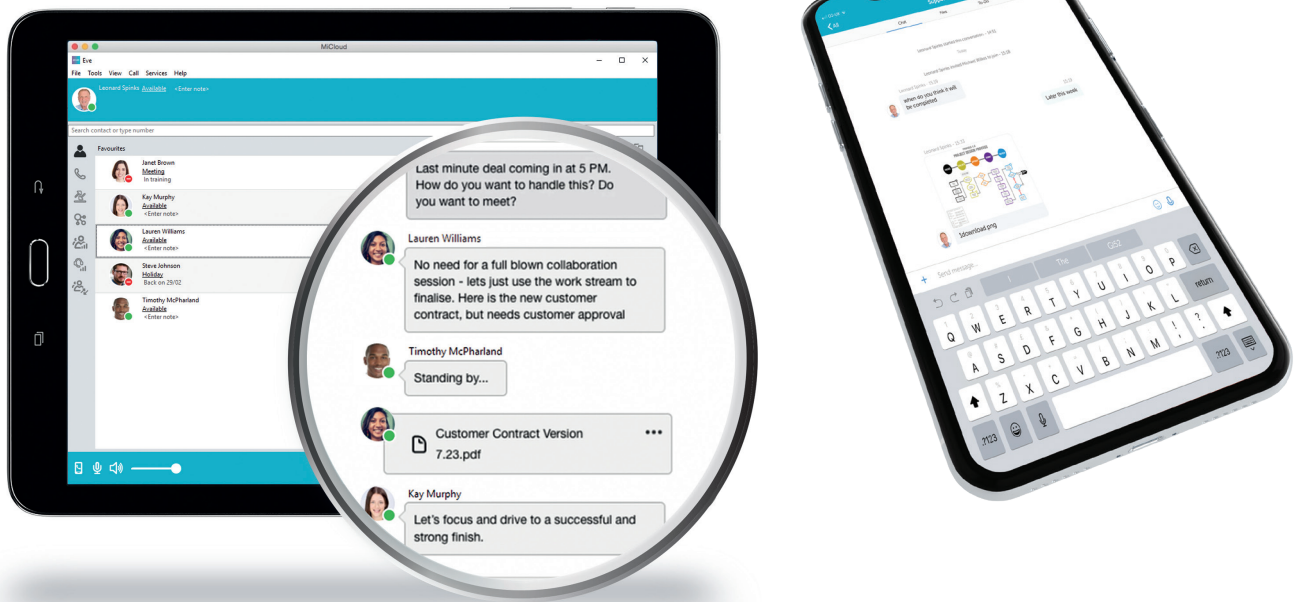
MiCloud

Eve

File Tools View Call Services Help

Leonard Spinks Available <Enter note>

Search contact or type number

Favourites

Janet Brown
Meeting
In training

Kay Murphy
Available
<Enter note>

Lauren Williams
Available
<Enter note>

Steve Johnson
Holiday
Back on 29/02

Timothy McPharland
Available
<Enter note>

Last minute deal coming in at 5 PM. How do you want to handle this? Do you want to meet?

Lauren Williams

No need for a full blown collaboration session - lets just use the work stream to finalise. Here is the new customer contract, but needs customer approval

Timothy McPharland

Standing by...

Customer Contract Version 7.23.pdf

Kay Murphy

Let's focus and drive to a successful and strong finish.

Chat

when do you think it will be completed

Later this week

1download.png

Send message...

I The GST

Q W E R T Y U I O P

A S D F G H J K L

Z X C V B N M

return

.?123